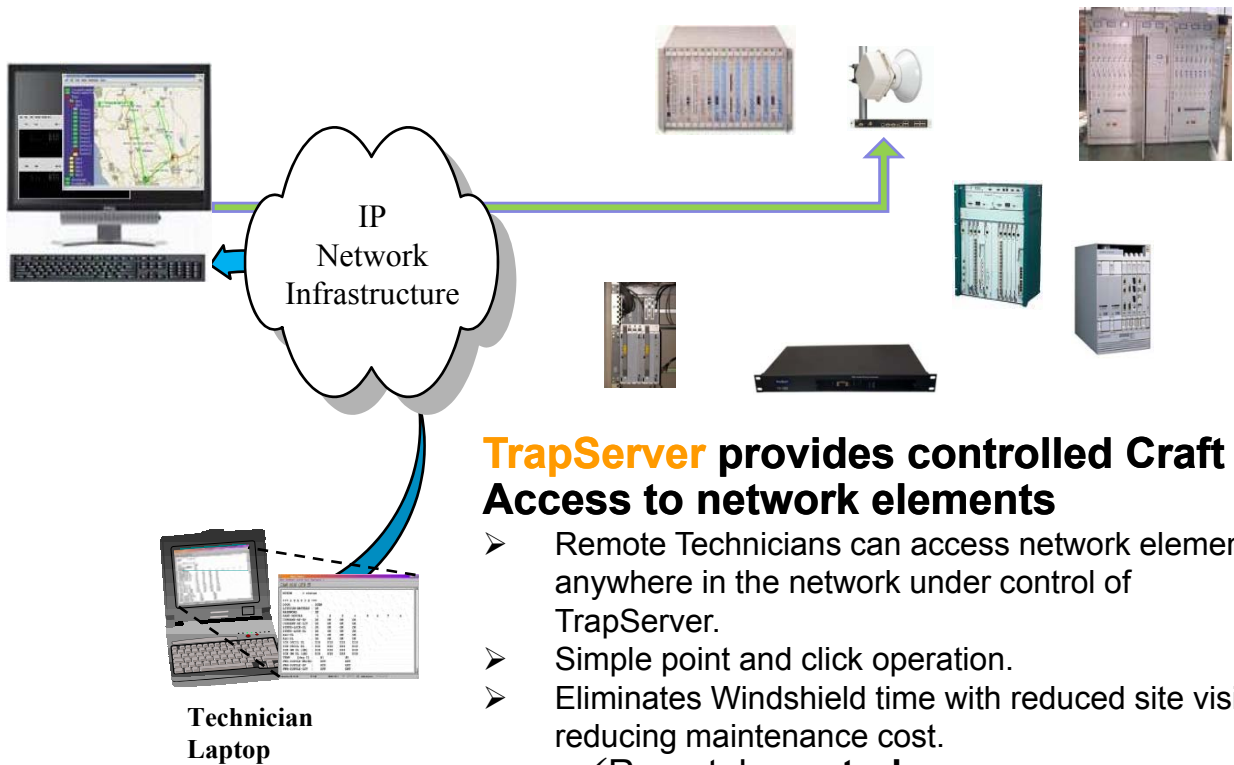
IP Network Infrastructure

TrapServer provides controlled Craft Access to network elements

- Remote Technicians can access network elemen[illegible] anywhere in the network under control of TrapServer.
- Simple point and click operation.
- Eliminates Windshield time with reduced site visi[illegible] reducing maintenance cost.

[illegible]

Technician Laptop